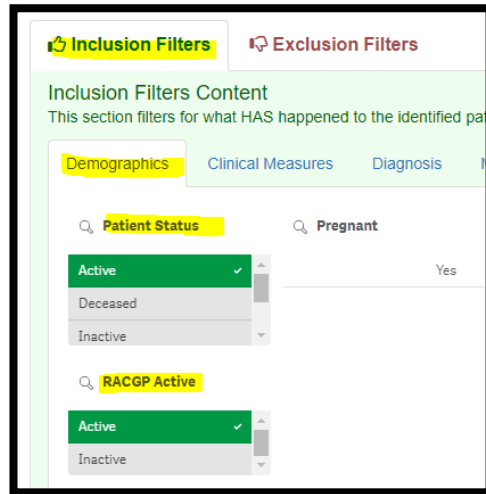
Inclusion Filters
Exclusion Filters

Inclusion Filters Content
This section filters for what HAS happened to the identified pat

Demographics
Clinical Measures
Diagnosis
M

Patient Status
Pregnant

Active
Deceased
Inactive

Yes

RACGP Active

Active
Inactive